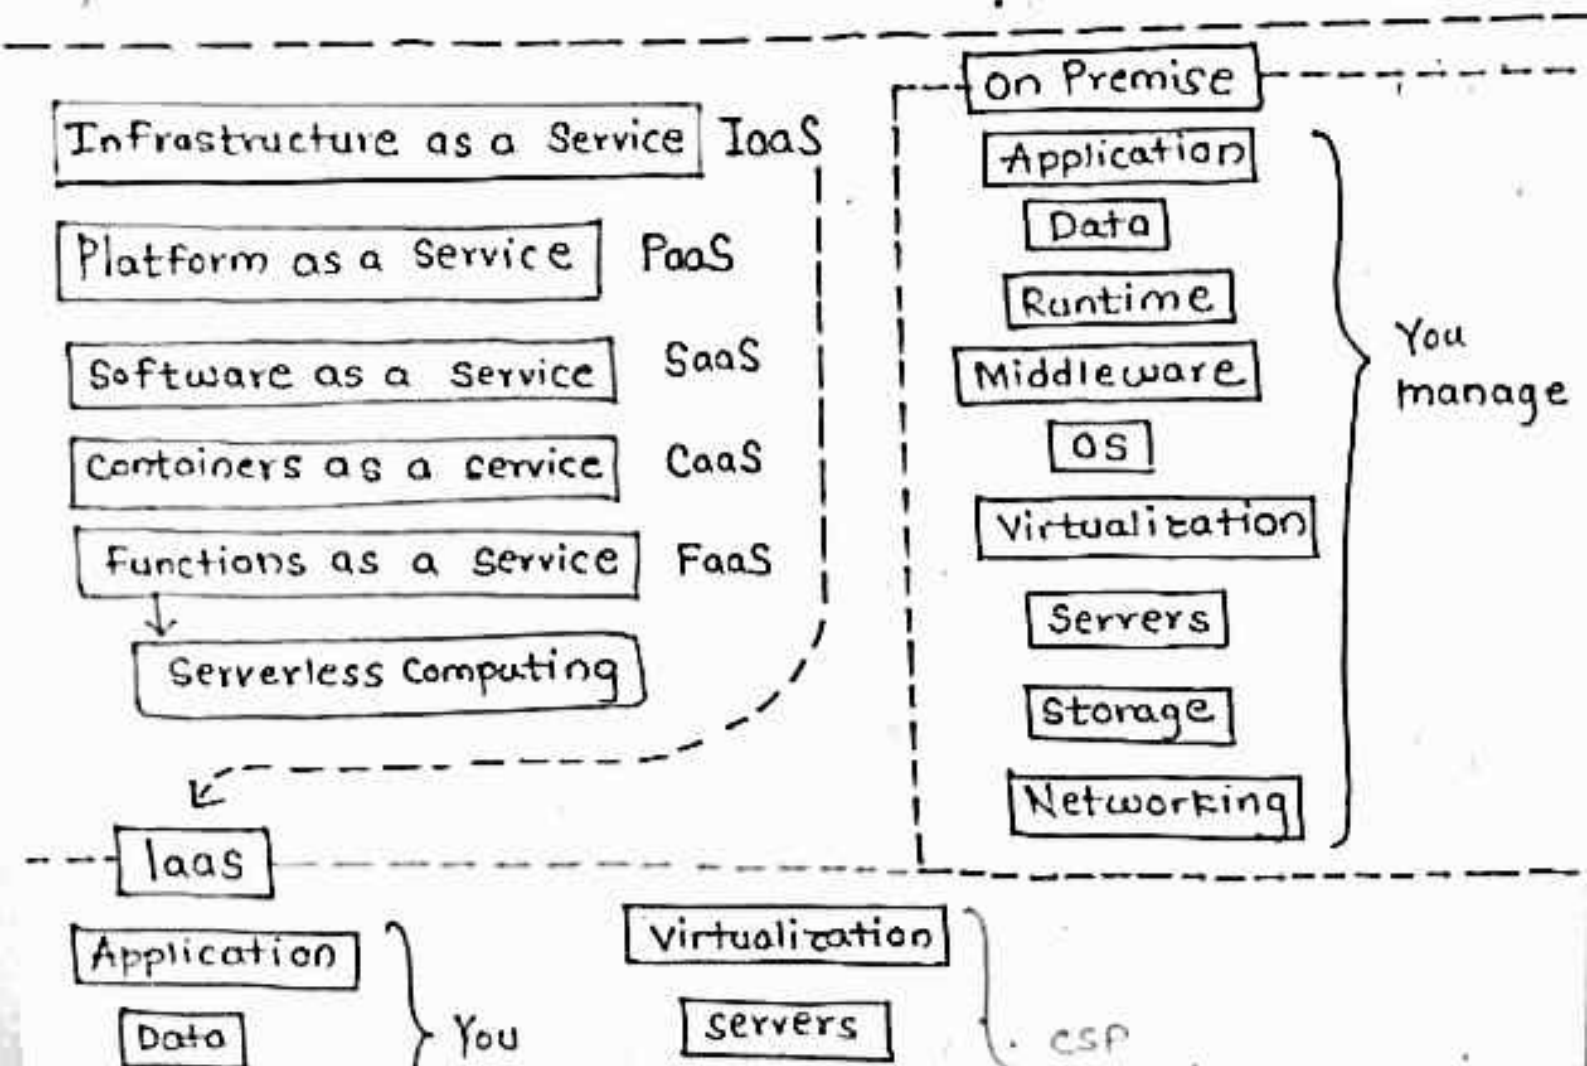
Infrastructure as a Service IaaS

Platform as a Service PaaS

Software as a Service SaaS

Containers as a service CaaS

Functions as a Service FaaS

Serverless Computing

On Premise

Application

Data

Runtime

Middleware

OS

Virtualization

Servers

Storage

Networking

You manage

Iaas

Application

Data

You

Virtualization

servers

CSP